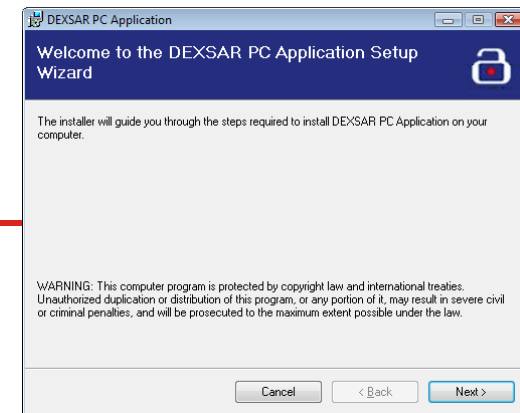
DEXSAR PC Application

Welcome to the DEXSAR PC Application Setup Wizard

The installer will guide you through the steps required to install DEXSAR PC Application on your computer.

WARNING: This computer program is protected by copyright law and international treaties. Unauthorized duplication or distribution of this program, or any portion of it, may result in severe civil or criminal penalties, and will be prosecuted to the maximum extent possible under the law.

Cancel

< Back

Next >